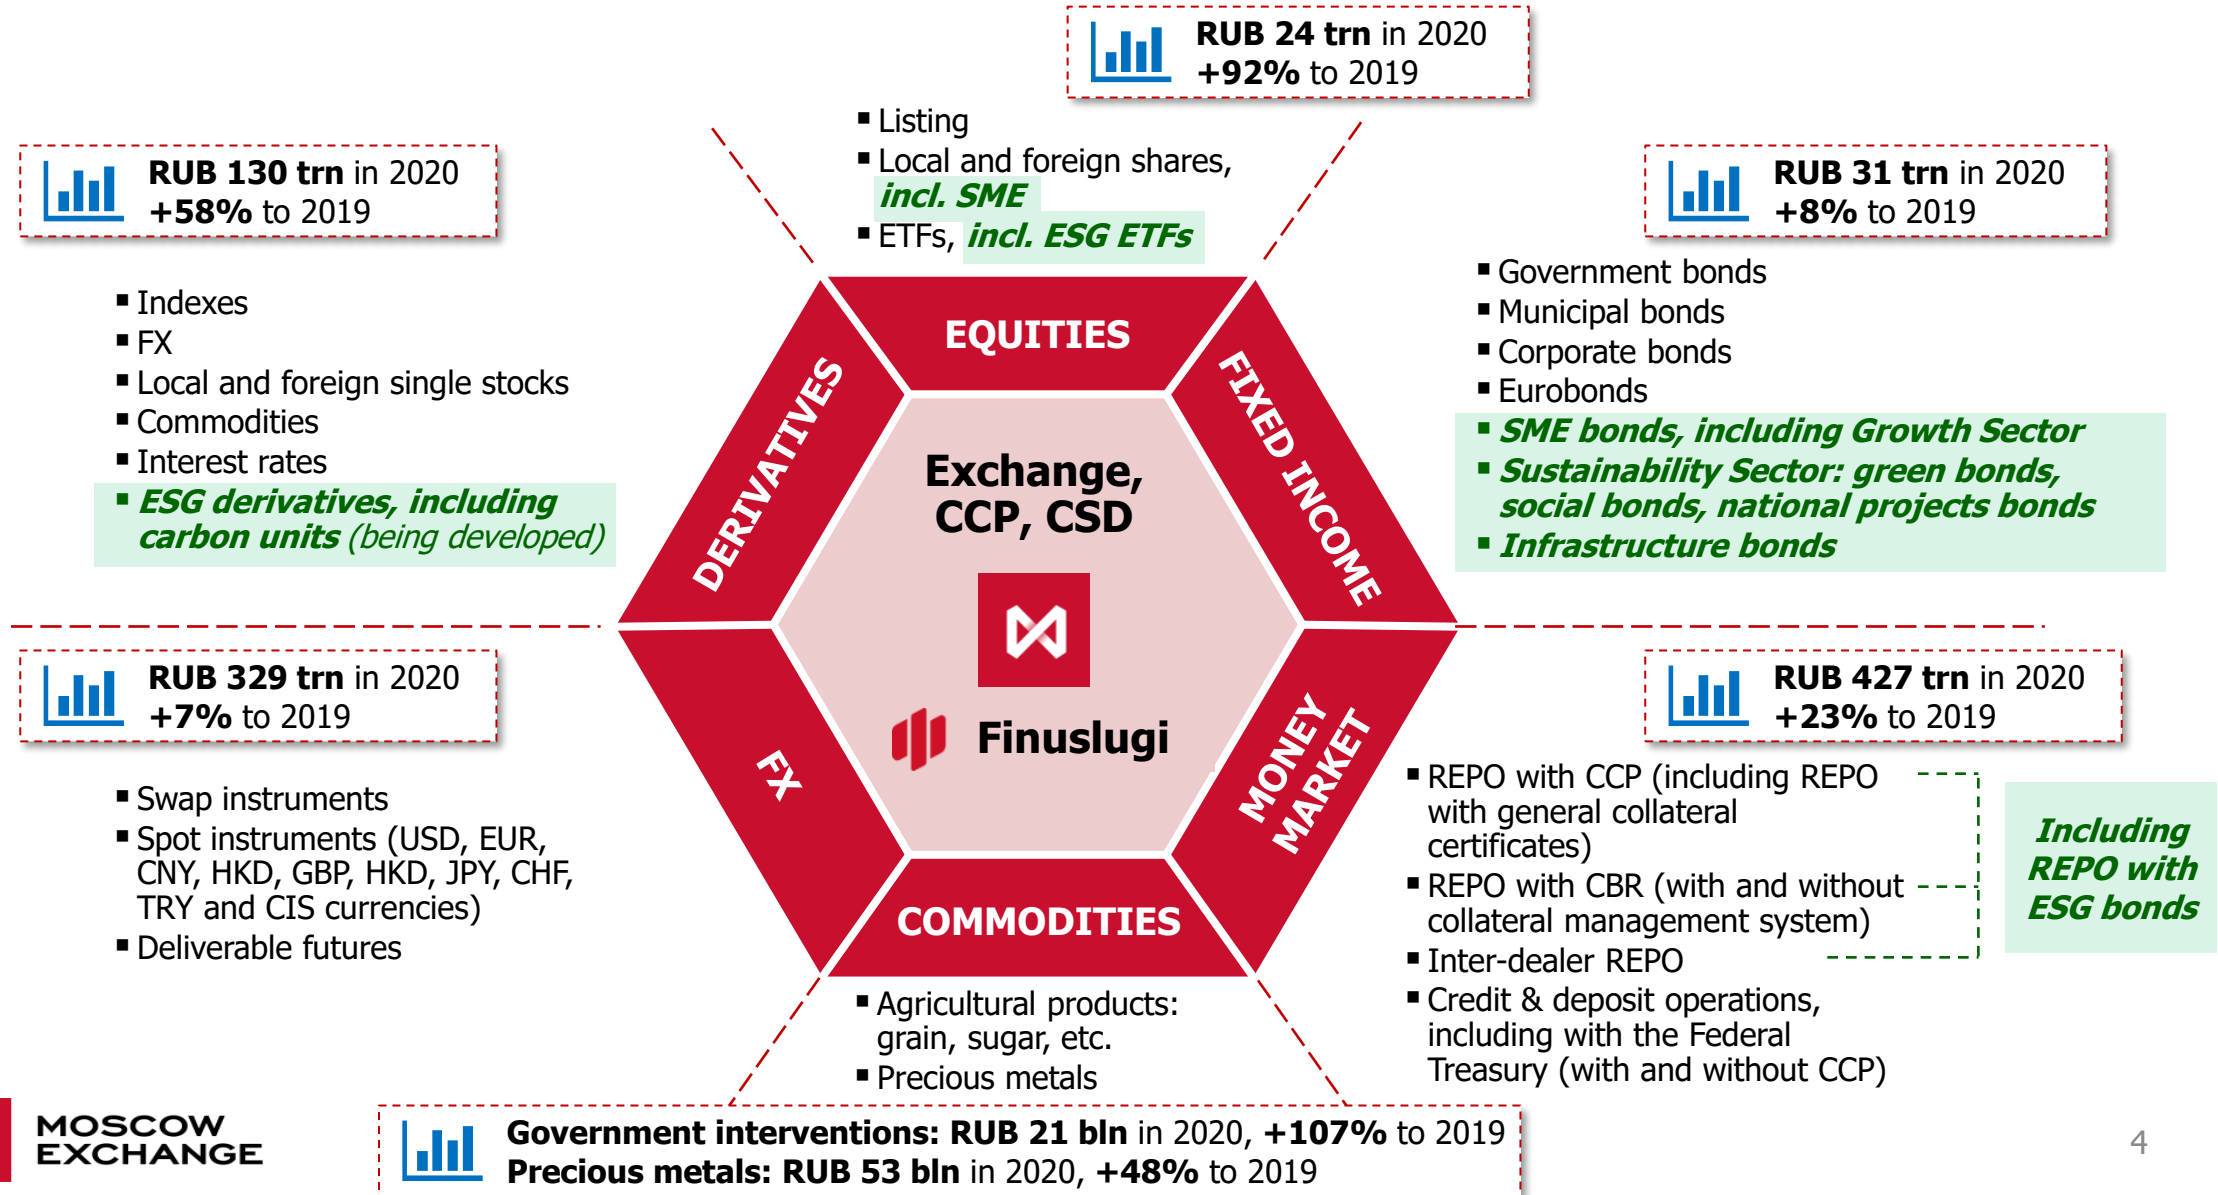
RUB 24 trn in 2020
+92% to 2019

▪ Listing
▪ Local and foreign shares, incl. SME
▪ ETFs, incl. ESG ETFs

RUB 130 trn in 2020
+58% to 2019

▪ Indexes
▪ FX
▪ Local and foreign single stocks
▪ Commodities
▪ Interest rates
▪ ESG derivatives, including carbon units (being developed)

RUB 31 trn in 2020
+8% to 2019

▪ Government bonds
▪ Municipal bonds
▪ Corporate bonds
▪ Eurobonds
▪ SME bonds, including Growth Sector
▪ Sustainability Sector: green bonds, social bonds, national projects bonds
▪ Infrastructure bonds

EQUITIES
DERIVATIVES
FIXED INCOME
Exchange, CCP, CSD
Finuslugi
FX
MONEY MARKET
COMMODITIES

RUB 329 trn in 2020
+7% to 2019

▪ Swap instruments
▪ Spot instruments (USD, EUR, CNY, HKD, GBP, HKD, JPY, CHF, TRY and CIS currencies)
▪ Deliverable futures

RUB 427 trn in 2020
+23% to 2019

▪ REPO with CCP (including REPO with general collateral certificates)
▪ REPO with CBR (with and without collateral management system)
▪ Inter-dealer REPO
▪ Credit & deposit operations, including with the Federal Treasury (with and without CCP)

Including REPO with ESG bonds

▪ Agricultural products: grain, sugar, etc.
▪ Precious metals

MOSCOW EXCHANGE

Government interventions: RUB 21 bln in 2020, +107% to 2019
Precious metals: RUB 53 bln in 2020, +48% to 2019

4